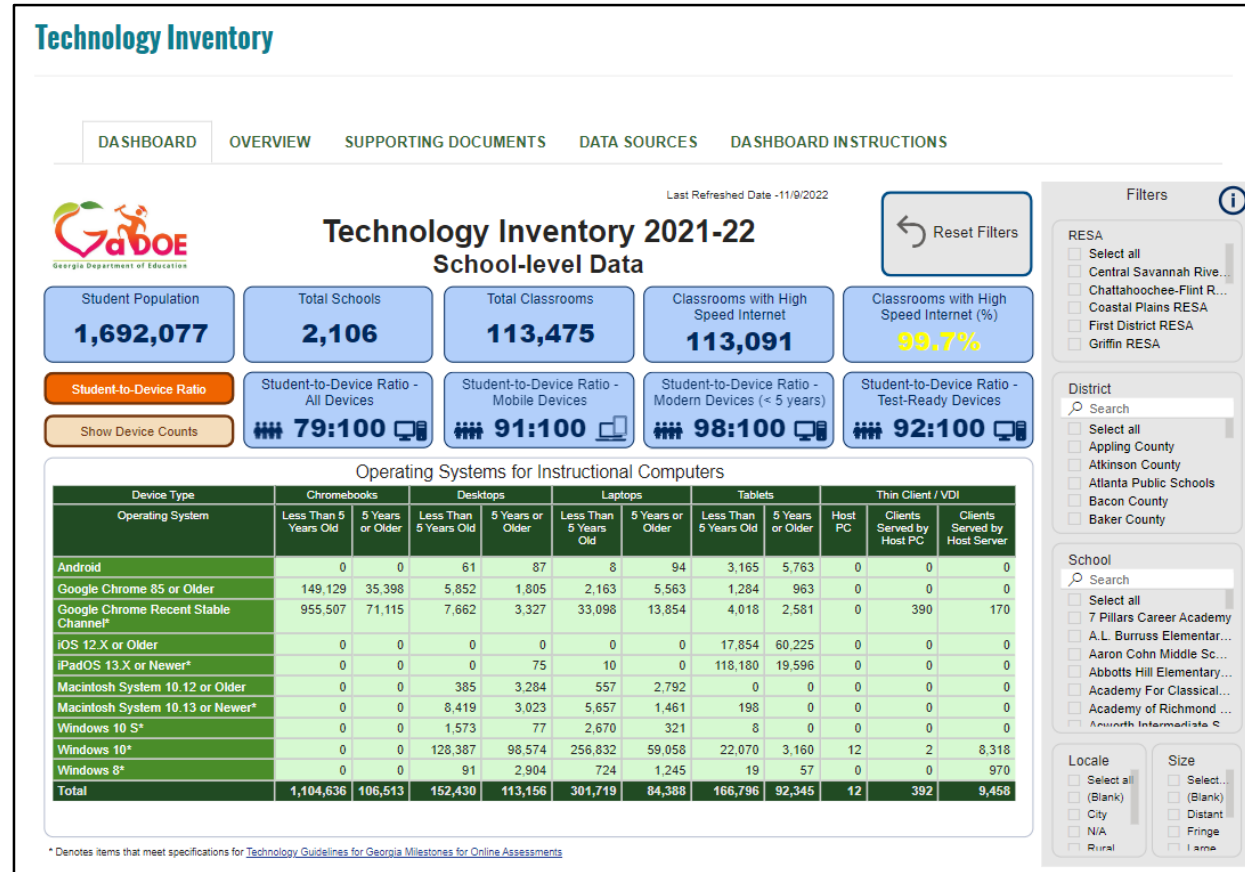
Technology Inventory

DASHBOARD OVERVIEW SUPPORTING DOCUMENTS DATA SOURCES DASHBOARD INSTRUCTIONS

GaDOE
Georgia Department of Education

Last Refreshed Date -11/9/2022

Technology Inventory 2021-22
School-level Data

Reset Filters

Student Population
1,692,077

Total Schools
2,106

Total Classrooms
113,475

Classrooms with High Speed Internet
113,091

Classrooms with High Speed Internet (%)
99.7%

Student-to-Device Ratio

Show Device Counts

Student-to-Device Ratio - All Devices
79:100

Student-to-Device Ratio - Mobile Devices
91:100

Student-to-Device Ratio - Modern Devices (< 5 years)
98:100

Student-to-Device Ratio - Test-Ready Devices
92:100

Operating Systems for Instructional Computers

| Device Type | Chromebooks | | Desktops | | Laptops | | Tablets | | Thin Client / VDI | | |
|---|---|---|---|---|---|---|---|---|---|---|---|
| Operating System | Less Than 5 Years Old | 5 Years or Older | Less Than 5 Years Old | 5 Years or Older | Less Than 5 Years Old | 5 Years or Older | Less Than 5 Years Old | 5 Years or Older | Host PC | Clients Served by Host PC | Clients Served by Host Server |
| Android | 0 | 0 | 61 | 87 | 8 | 94 | 3,165 | 5,763 | 0 | 0 | 0 |
| Google Chrome 85 or Older | 149,129 | 35,398 | 5,852 | 1,805 | 2,163 | 5,563 | 1,284 | 963 | 0 | 0 | 0 |
| Google Chrome Recent Stable Channel* | 955,507 | 71,115 | 7,662 | 3,327 | 33,098 | 13,854 | 4,018 | 2,581 | 0 | 390 | 170 |
| iOS 12.X or Older | 0 | 0 | 0 | 0 | 0 | 0 | 17,854 | 60,225 | 0 | 0 | 0 |
| iPadOS 13.X or Newer* | 0 | 0 | 0 | 75 | 10 | 0 | 118,180 | 19,596 | 0 | 0 | 0 |
| Macintosh System 10.12 or Older | 0 | 0 | 385 | 3,284 | 557 | 2,792 | 0 | 0 | 0 | 0 | 0 |
| Macintosh System 10.13 or Newer* | 0 | 0 | 8,419 | 3,023 | 5,657 | 1,461 | 198 | 0 | 0 | 0 | 0 |
| Windows 10 S* | 0 | 0 | 1,573 | 77 | 2,670 | 321 | 8 | 0 | 0 | 0 | 0 |
| Windows 10* | 0 | 0 | 128,387 | 98,574 | 256,832 | 59,058 | 22,070 | 3,160 | 12 | 2 | 8,318 |
| Windows 8* | 0 | 0 | 91 | 2,904 | 724 | 1,245 | 19 | 57 | 0 | 0 | 970 |
| Total | 1,104,636 | 106,513 | 152,430 | 113,156 | 301,719 | 84,388 | 166,796 | 92,345 | 12 | 392 | 9,458 |

* Denotes items that meet specifications for Technology Guidelines for Georgia Milestones for Online Assessments

Filters

RESA
Select all
Central Savannah Rive...
Chattahoochee-Flint R...
Coastal Plains RESA
First District RESA
Griffin RESA

District
Search
Select all
Appling County
Atkinson County
Atlanta Public Schools
Bacon County
Baker County

School
Search
Select all
7 Pillars Career Academy
A.L. Burruss Elementar...
Aaron Cohn Middle Sc...
Abbotts Hill Elementary...
Academy For Classical...
Academy of Richmond ...
Acworth Intermediate S...

Locale
Select all
(Blank)
City
N/A
Rural

Size
Select...
(Blank)
Distant
Fringe
Large